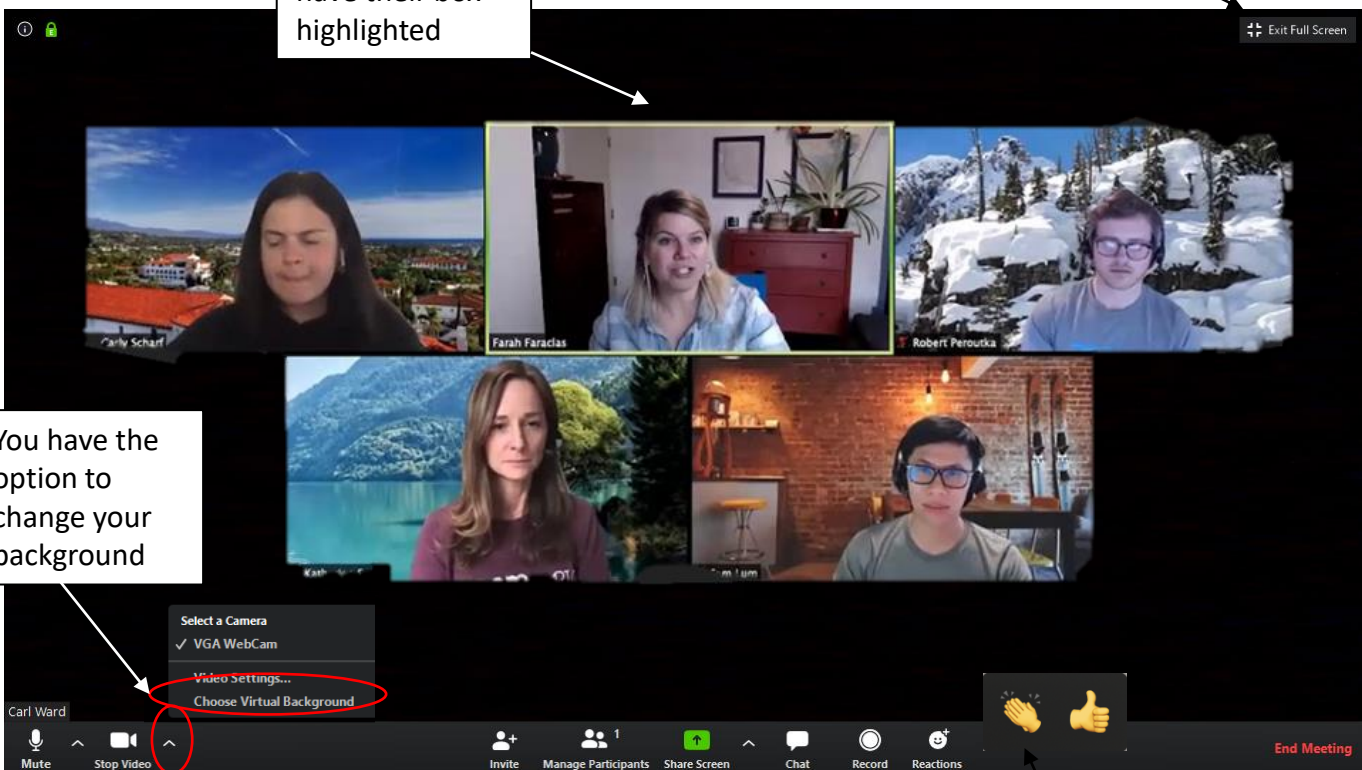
have their box highlighted

Exit Full Screen

Carly Scharf

Farah Faraclas

Robert Peroutka

You have the option to change your background

Kath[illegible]

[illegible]m Lum

Select a Camera
✓ VGA WebCam
Video Settings...
Choose Virtual Background

Carl Ward

Mute
Stop Video
Invite
Manage Participants 1
Share Screen
Chat
Record
Reactions
End Meeting